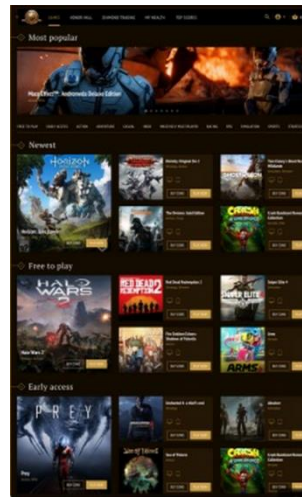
Most popular

Mass Effect™: Andromeda Deluxe Edition

Newest

HORIZON ZERO DAWN

Horizon Zero Dawn

BUY NOW

BUY NOW

BUY NOW

BUY NOW

BUY NOW

BUY NOW

CRASH

Free to play

HALO WARS 2

Halo Wars 2

RED DEAD REDEMPTION 2

Red Dead Redemption 2

SUPER ELITE

Super Elite

BUY NOW

BUY NOW

BUY NOW

BUY NOW

ARMS

Early access

PREY

Prey

SEA OF THIEVES

Sea of Thieves

CRASH

BUY NOW

BUY NOW

BUY NOW

BUY NOW